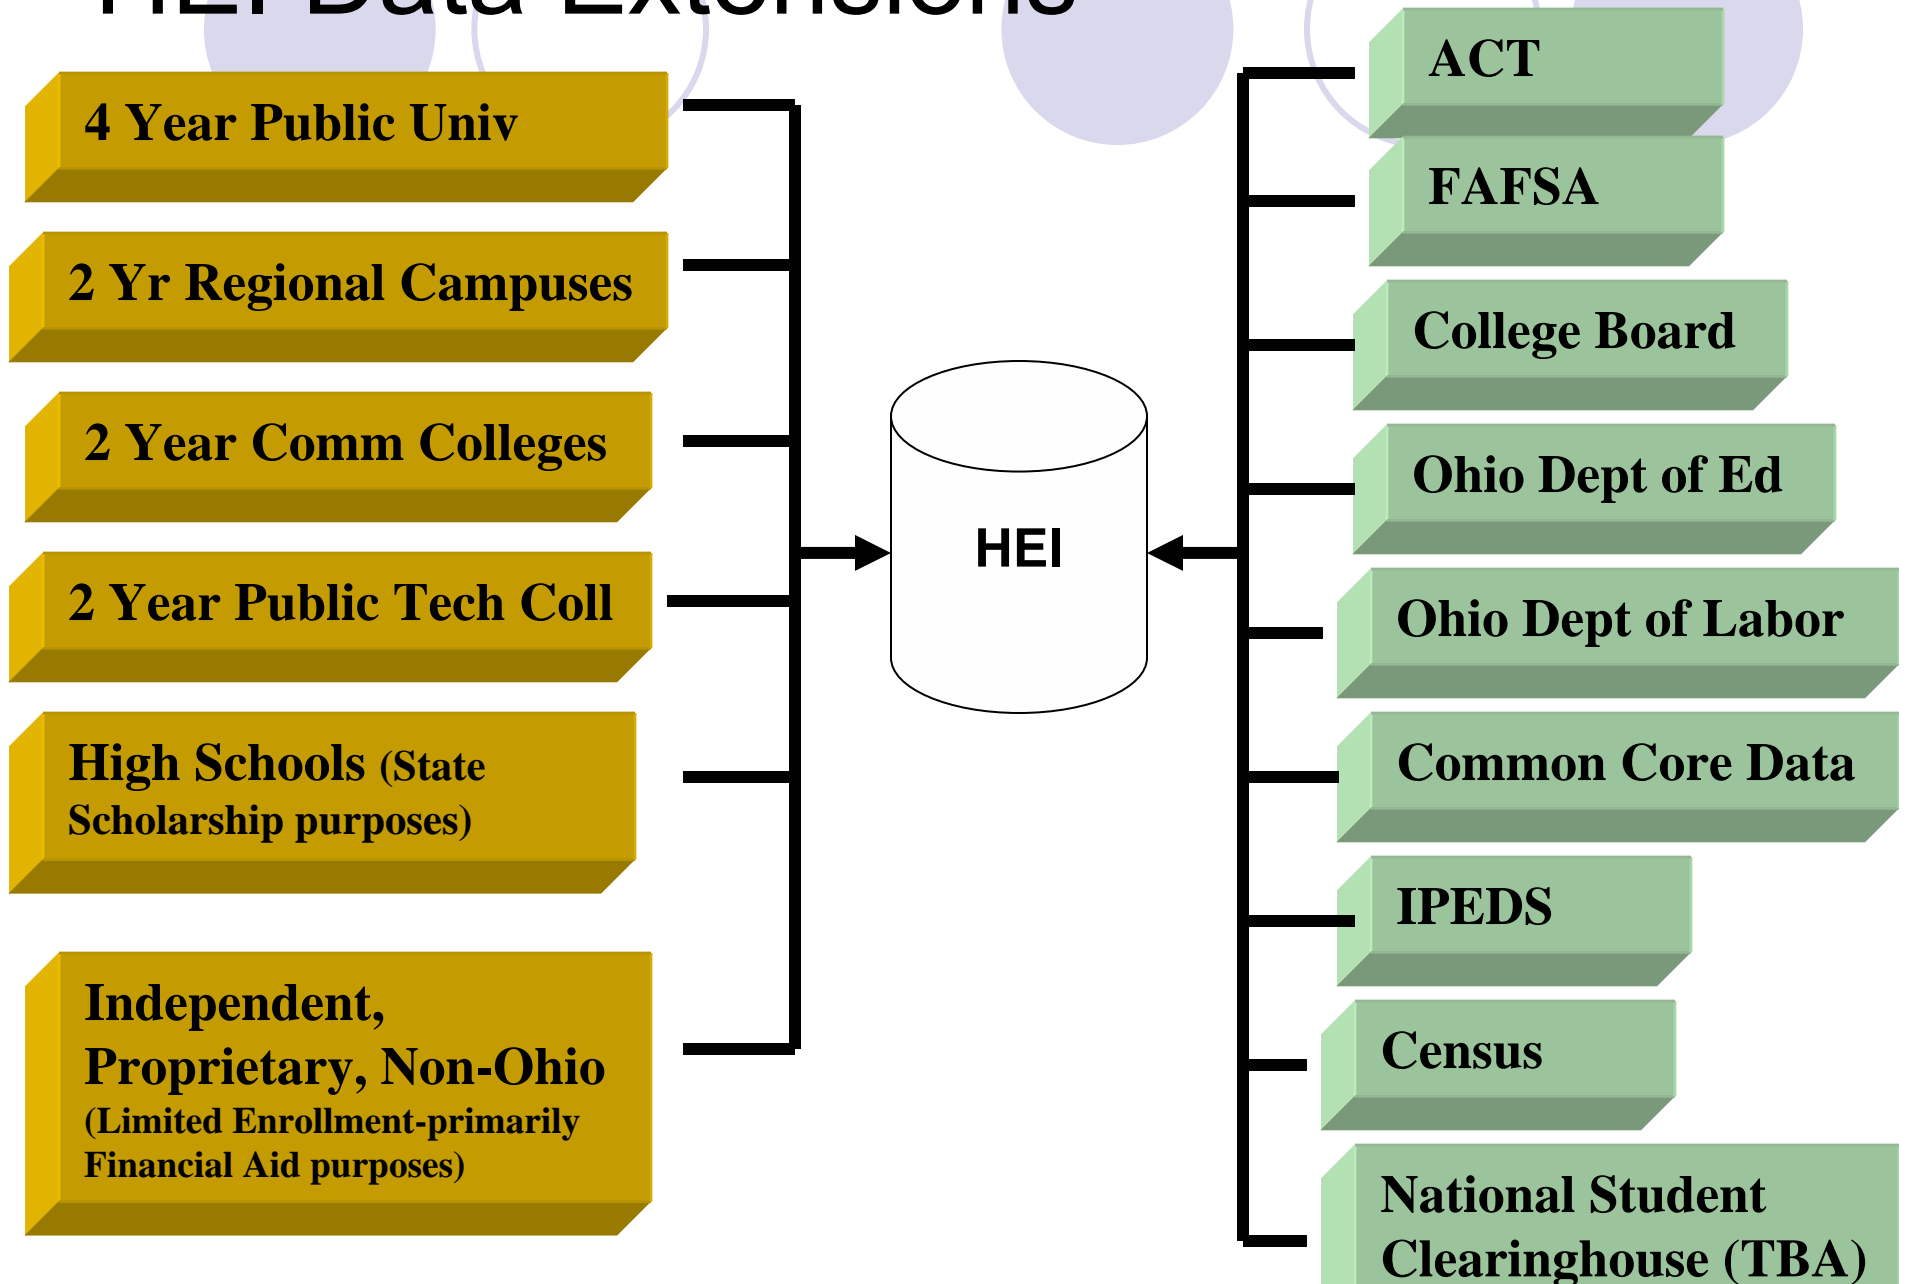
HEI Data Extensions

4 Year Public Univ

2 Yr Regional Campuses

2 Year Comm Colleges

2 Year Public Tech Coll

High Schools (State Scholarship purposes)

Independent, Proprietary, Non-Ohio (Limited Enrollment-primarily Financial Aid purposes)

HEI

ACT

FAFSA

College Board

Ohio Dept of Ed

Ohio Dept of Labor

Common Core Data

IPEDS

Census

National Student Clearinghouse (TBA)